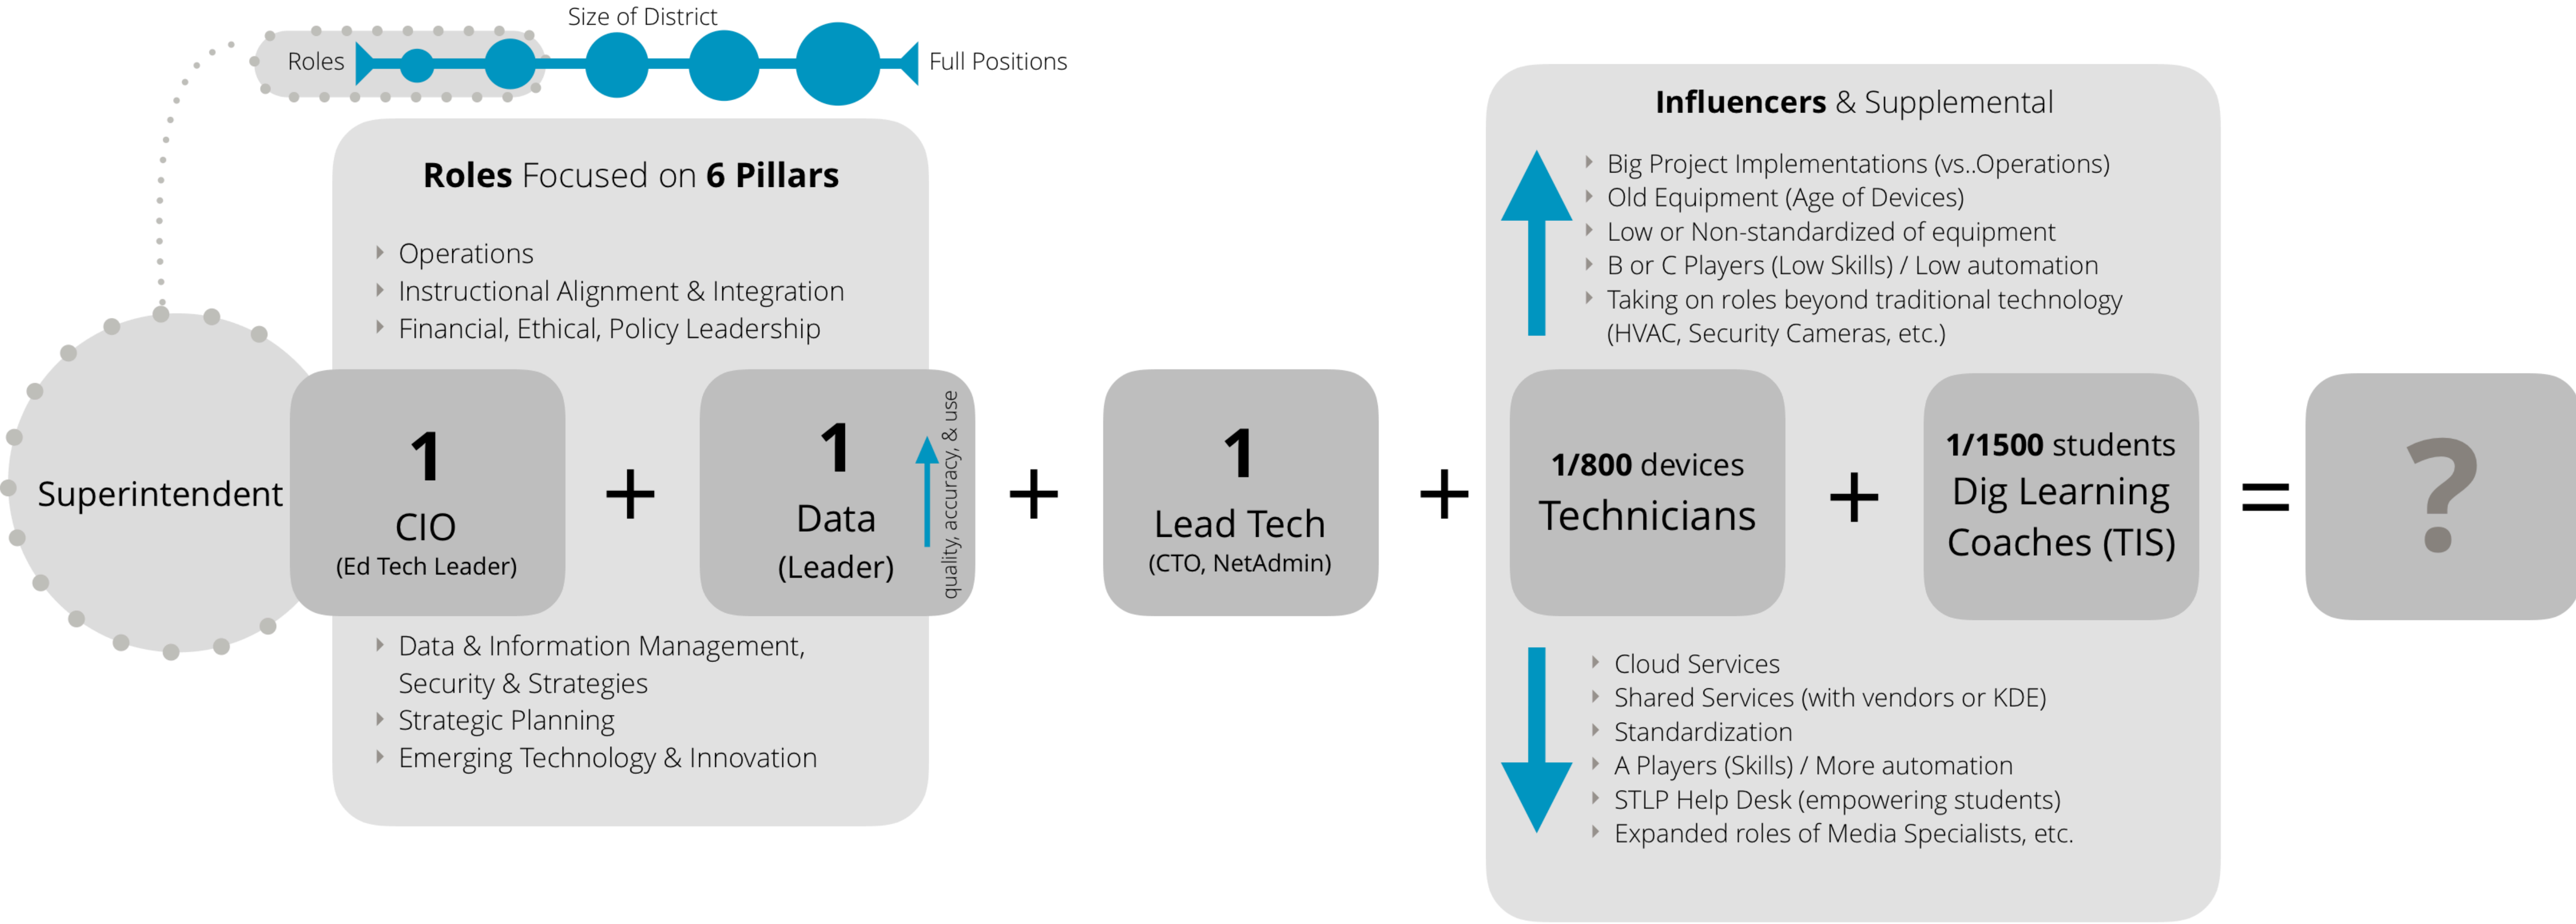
Size of District

Roles

Full Positions

Roles Focused on 6 Pillars

- Operations
- Instructional Alignment & Integration
- Financial, Ethical, Policy Leadership

Superintendent

1
CIO
(Ed Tech Leader)

+

1
Data
(Leader)

quality, accuracy, & use

+

1
Lead Tech
(CTO, NetAdmin)

+

- Data & Information Management, Security & Strategies
- Strategic Planning
- Emerging Technology & Innovation

Influencers & Supplemental

- Big Project Implementations (vs..Operations)
- Old Equipment (Age of Devices)
- Low or Non-standardized of equipment
- B or C Players (Low Skills) / Low automation
- Taking on roles beyond traditional technology (HVAC, Security Cameras, etc.)

1/800 devices
Technicians

+

1/1500 students
Dig Learning Coaches (TIS)

=

?

- Cloud Services
- Shared Services (with vendors or KDE)
- Standardization
- A Players (Skills) / More automation
- STLP Help Desk (empowering students)
- Expanded roles of Media Specialists, etc.